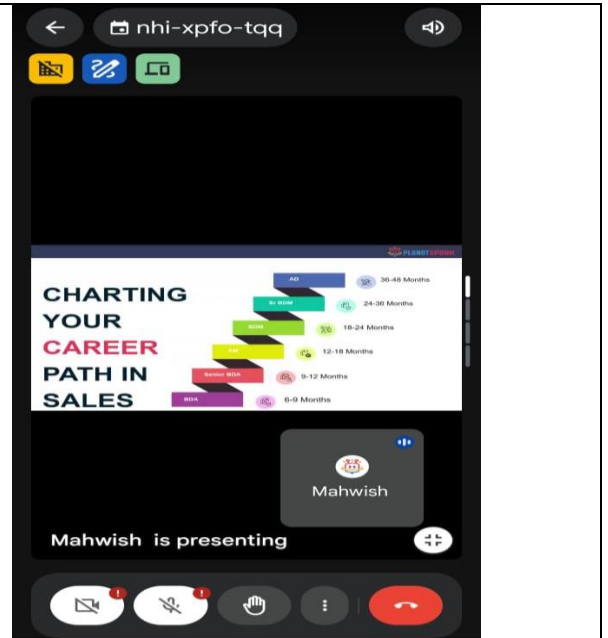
nhi-xpfo-tqq

PLANETSPARK

CHARTING YOUR CAREER PATH IN SALES

AD 36-48 Months
Sr BDM 24-36 Months
BDM 18-24 Months
AM 12-18 Months
Senior BDA 9-12 Months
BDA 6-9 Months

Mahwish

Mahwish is presenting